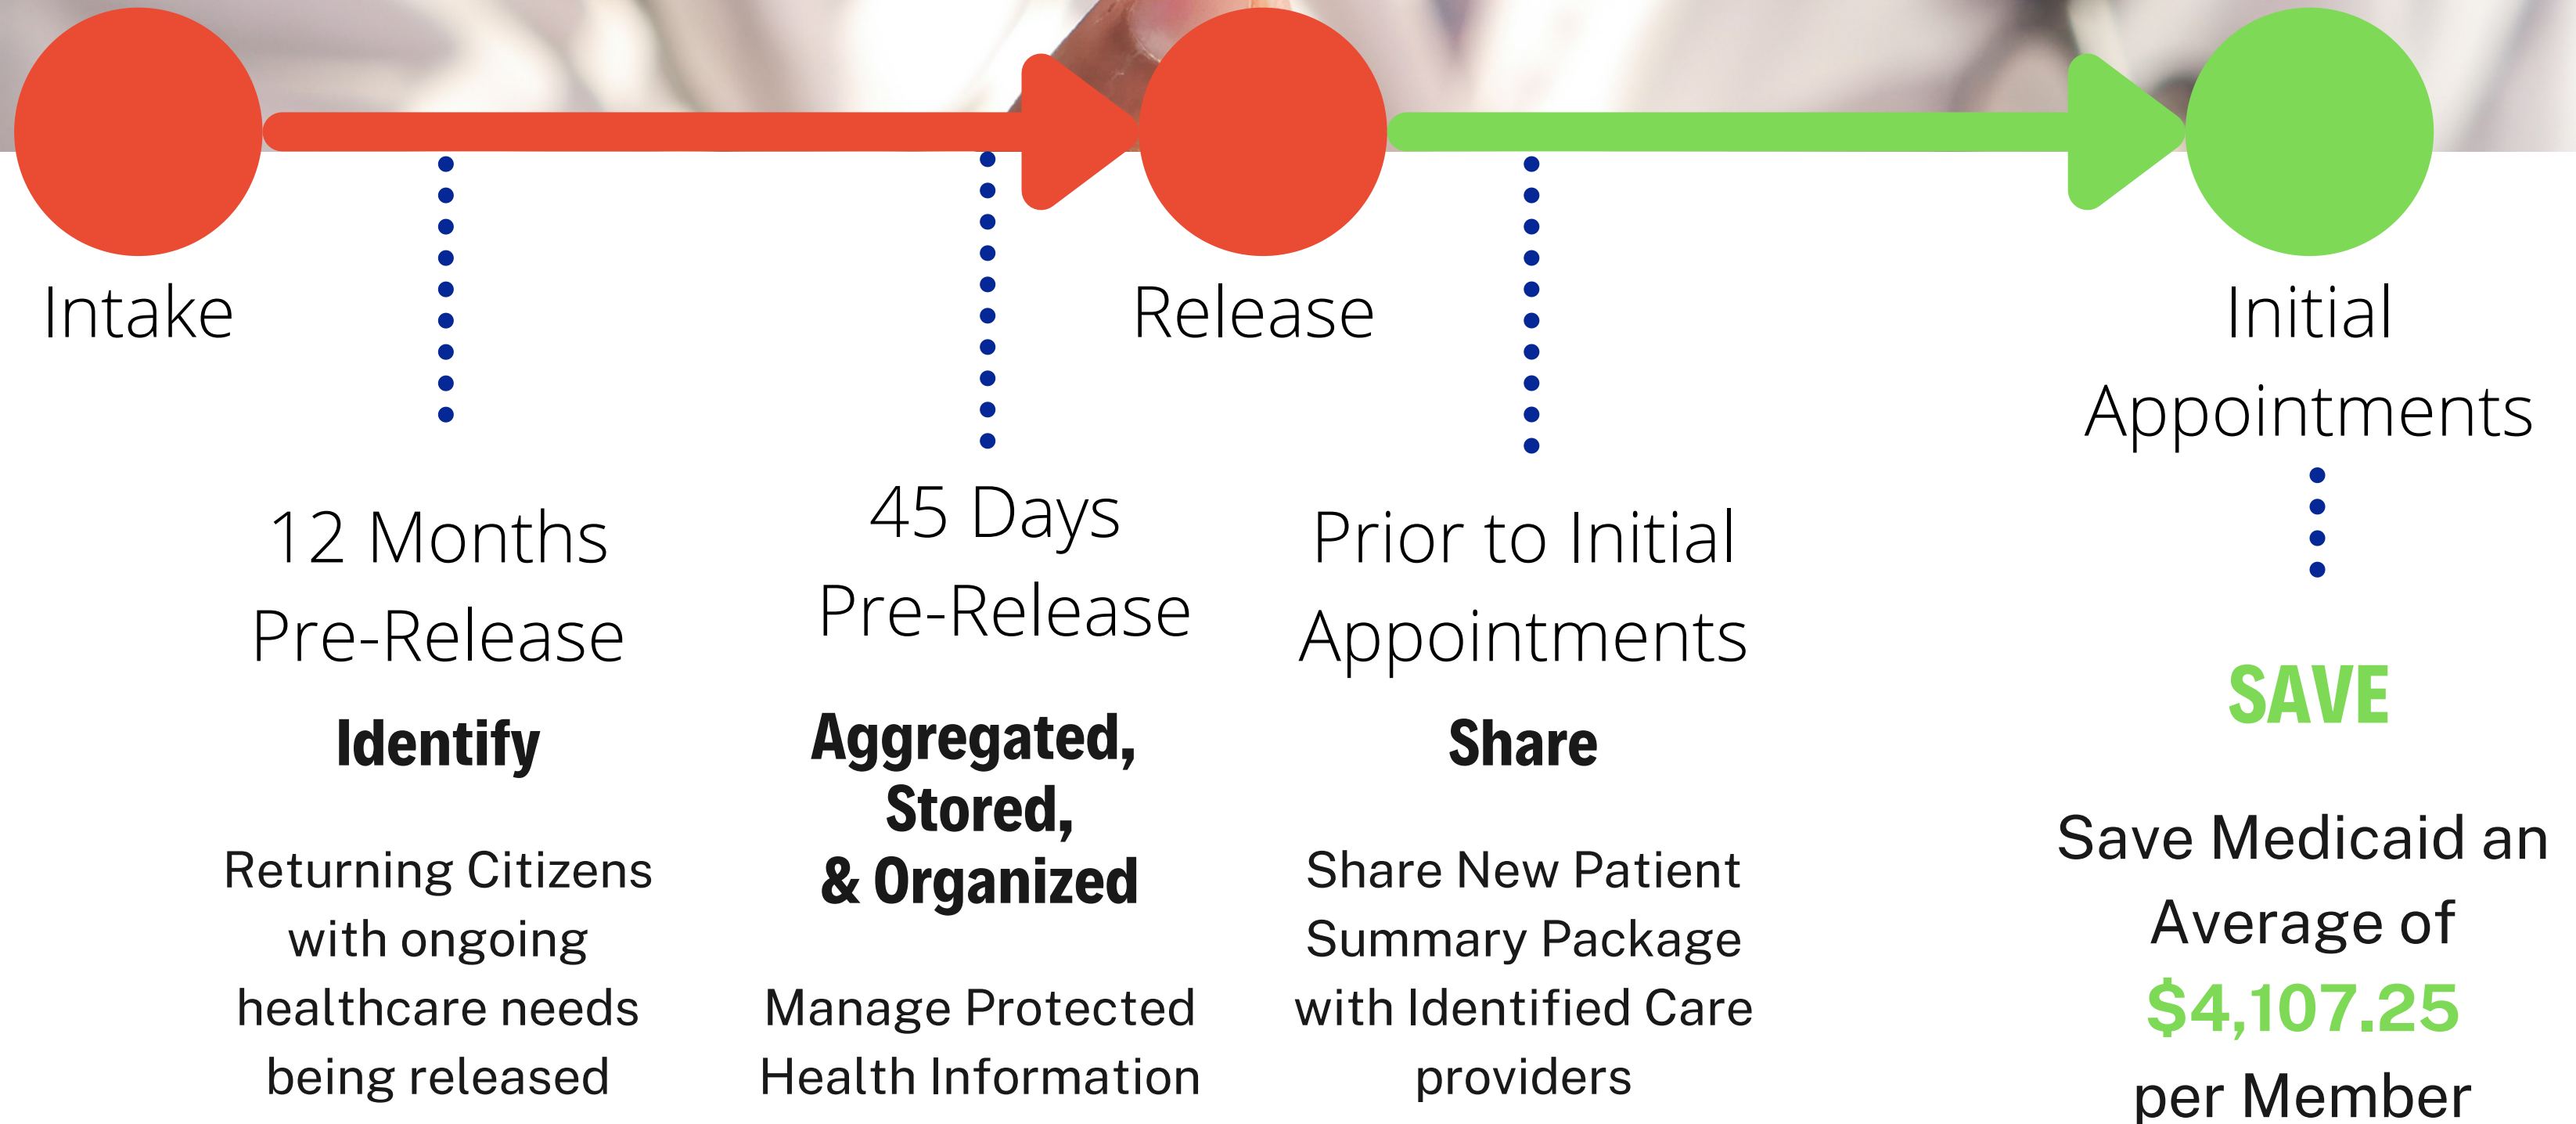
Intake

Release

Initial Appointments

12 Months Pre-Release

Identify

Returning Citizens with ongoing healthcare needs being released

45 Days Pre-Release

Aggregated, Stored, & Organized

Manage Protected Health Information

Prior to Initial Appointments

Share

Share New Patient Summary Package with Identified Care providers

SAVE

Save Medicaid an Average of $4,107.25 per Member